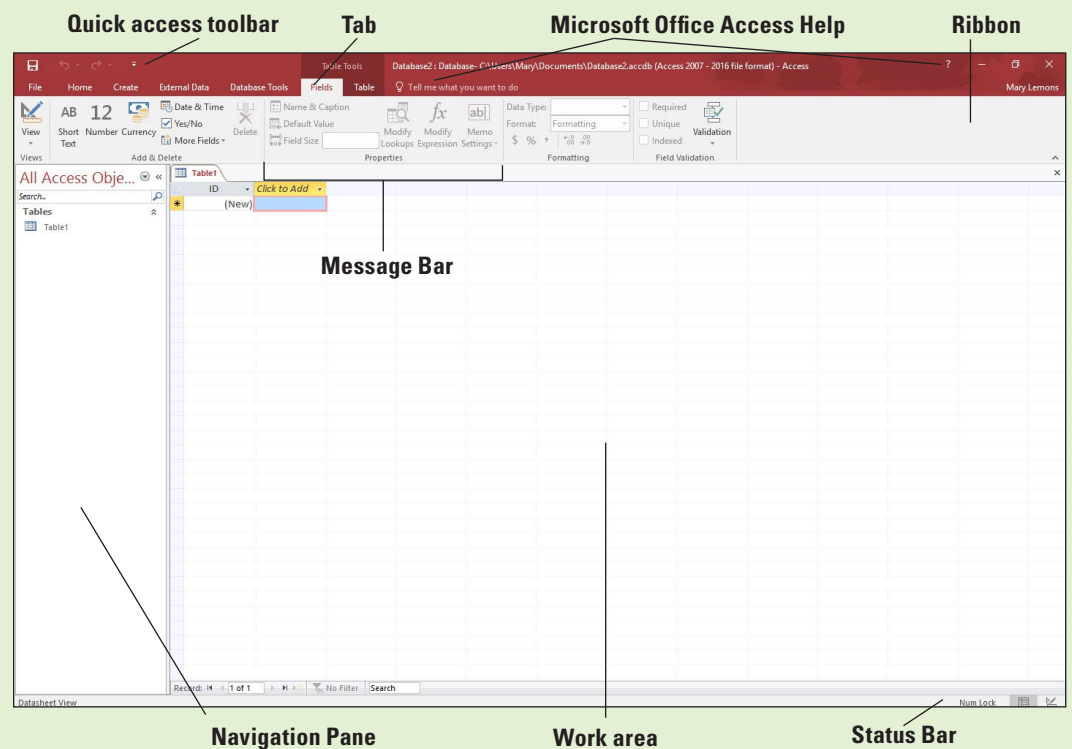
Quick access toolbar

Tab

Microsoft Office Access Help

Ribbon

Table Tools

Database2 : Database- C:\Users\Mary\Documents\Database2.accdb (Access 2007 - 2016 file format) - Access

?

File Home Create External Data Database Tools Fields Table

Tell me what you want to do

Mary Lemons

View

AB Short Text

12 Number

Currency

Date & Time

Yes/No

More Fields

Delete

Name & Caption

Default Value

Field Size

Modify Lookups

Modify Expression

Memo Settings

Data Type:

Format: Formatting

$ % ,

Required

Unique

Indexed

Validation

Views

Add & Delete

Properties

Formatting

Field Validation

All Access Obje...

Search...

Tables

Table1

Table1

ID

Click to Add

(New)

Message Bar

Record: 1 of 1

No Filter

Search

Datasheet View

Num Lock

Navigation Pane

Work area

Status Bar